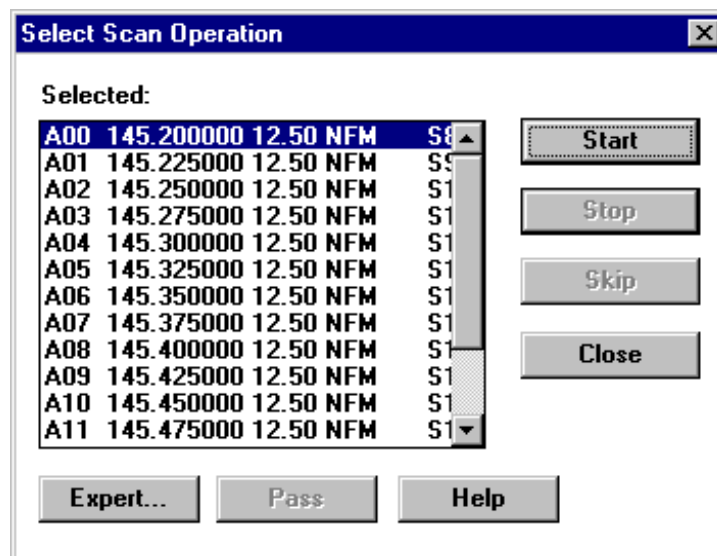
Select Scan Operation

Selected:

A00 145.200000 12.50 NFM S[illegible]
A01 145.225000 12.50 NFM S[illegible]
A02 145.250000 12.50 NFM S1
A03 145.275000 12.50 NFM S1
A04 145.300000 12.50 NFM S1
A05 145.325000 12.50 NFM S1
A06 145.350000 12.50 NFM S1
A07 145.375000 12.50 NFM S1
A08 145.400000 12.50 NFM S1
A09 145.425000 12.50 NFM S1
A10 145.450000 12.50 NFM S1
A11 145.475000 12.50 NFM S1

Start
Stop
Skip
Close

Expert...
Pass
Help